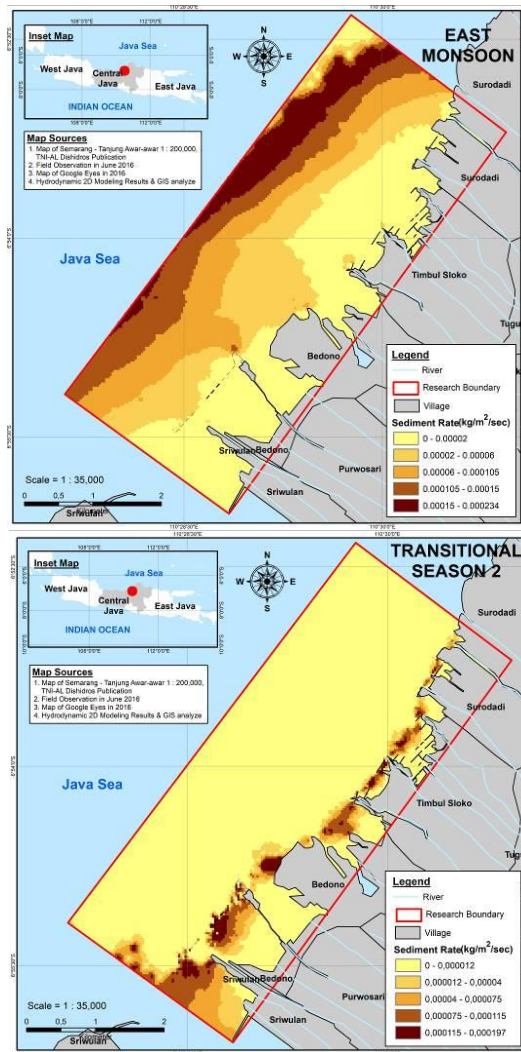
110°28'30"E 110°30'0"E

108°0'0"E 112°0'0"E

Inset Map

Java Sea

West Java

Central Java

East Java

INDIAN OCEAN

N
W E
S

EAST MONSOON

Map Sources
1. Map of Semarang - Tanjung Awar-awar 1 : 200,000, TNI-AL Dishidros Publication
2. Field Observation in June 2016
3. Map of Google Eyes in 2016
4. Hydrodynamic 2D Modeling Results & GIS analyze

Surodadi

Surodadi

Java Sea

Timbul Sloko

Tugu

Bedono

Legend
River
Research Boundary
Village
Sediment Rate(kg/m$^2$/sec)
0 - 0.00002
0.00002 - 0.00006
0.00006 - 0.000105
0.000105 - 0.00015
0.00015 - 0.000234

Sriwulan Bedono

Purwosari

Sriwulan

Scale = 1 : 35,000
0 0.5 1 2

Sriwulan

110°28'30"E 110°30'0"E

108°0'0"E 112°0'0"E

Inset Map

Java Sea

West Java

Central Java

East Java

INDIAN OCEAN

N
W E
S

TRANSITIONAL SEASON 2

Surodadi

Map Sources
1. Map of Semarang - Tanjung Awar-awar 1 : 200,000, TNI-AL Dishidros Publication
2. Field Observation in June 2016
3. Map of Google Eyes in 2016
4. Hydrodynamic 2D Modeling Results & GIS analyze

Surodadi

Java Sea

Timbul Sloko

Tug

Bedono

Legend
River
Research Boundary
Village
Sediment Rate(kg/m$^2$/sec)
0 - 0,000012
0,000012 - 0,00004
0,00004 - 0,000075
0,000075 - 0,000115
0,000115 - 0,000197

Sriwulan Bedono

Purwosari

Sriwulan

Scale = 1 : 35,000
0 0.5 1 2

Sriwulan